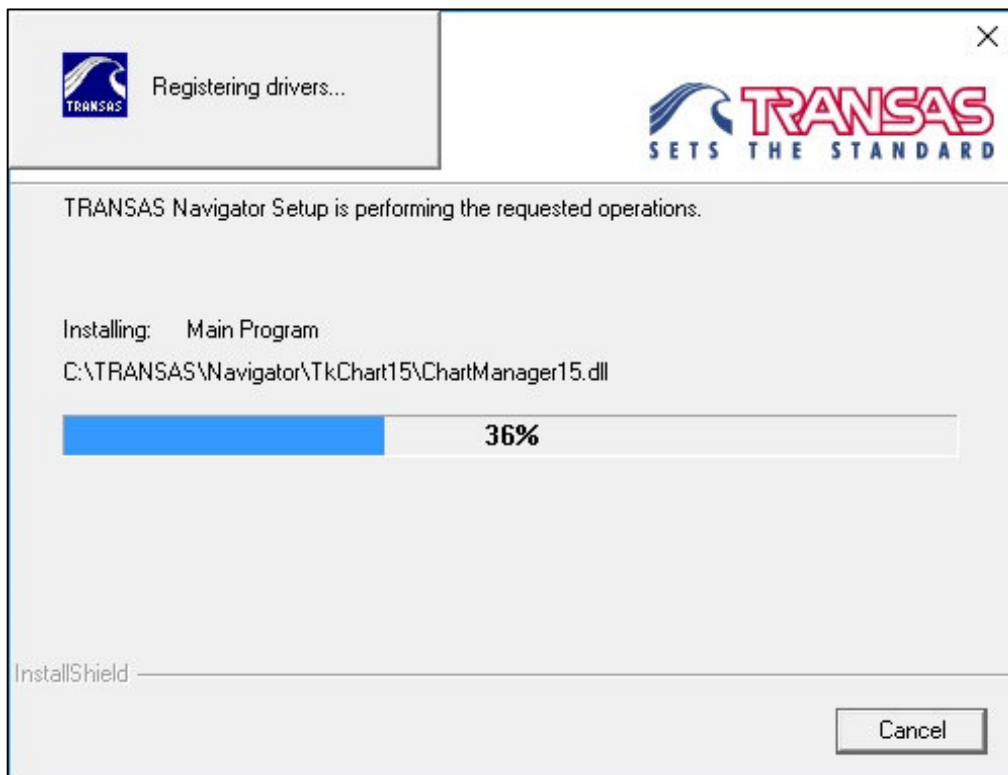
TRANSAS

Registering drivers...

×

TRANSAS
SETS THE STANDARD

TRANSAS Navigator Setup is performing the requested operations.

Installing: Main Program

C:\TRANSAS\Navigator\TkChart15\ChartManager15.dll

36%

InstallShield

Cancel